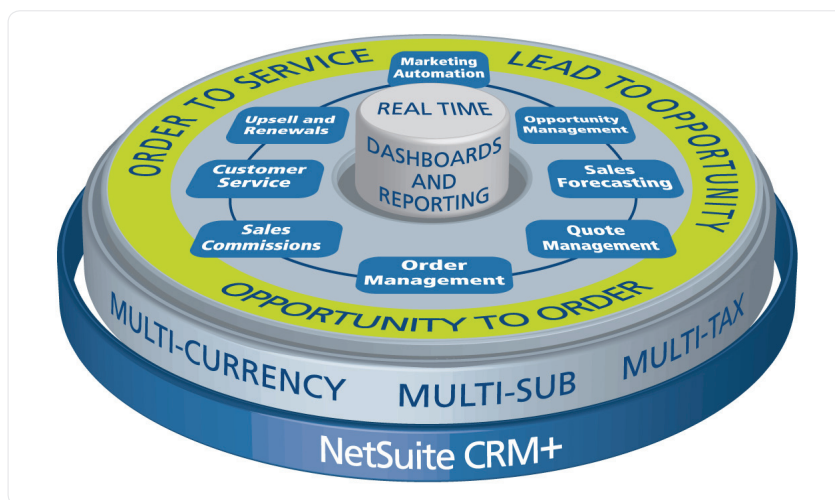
ORDER TO SERVICE

LEAD TO OPPORTUNITY

Marketing Automation

REAL TIME

DASHBOARDS AND REPORTING

Upsell and Renewals

Opportunity Management

Customer Service

Sales Forecasting

Sales Commissions

Quote Management

Order Management

OPPORTUNITY TO ORDER

MULTI-CURRENCY

MULTI-SUB

MULTI-TAX

NetSuite CRM+